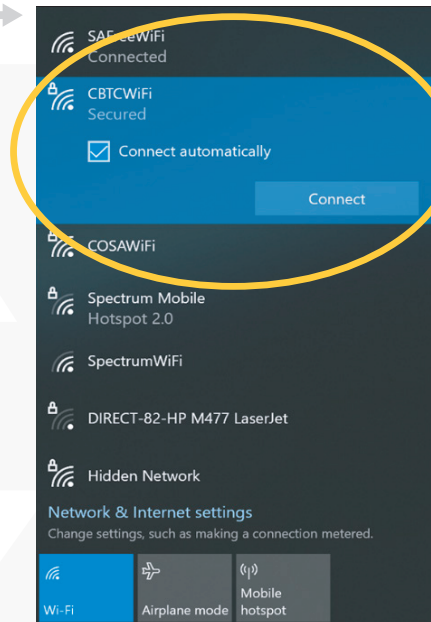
SAF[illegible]eWiFi
Connected

CBTCWiFi
Secured

Connect automatically

Connect

COSAWiFi

Spectrum Mobile
Hotspot 2.0

SpectrumWiFi

DIRECT-82-HP M477 LaserJet

Hidden Network

Network & Internet settings
Change settings, such as making a connection metered.

Wi-Fi

Airplane mode

Mobile hotspot